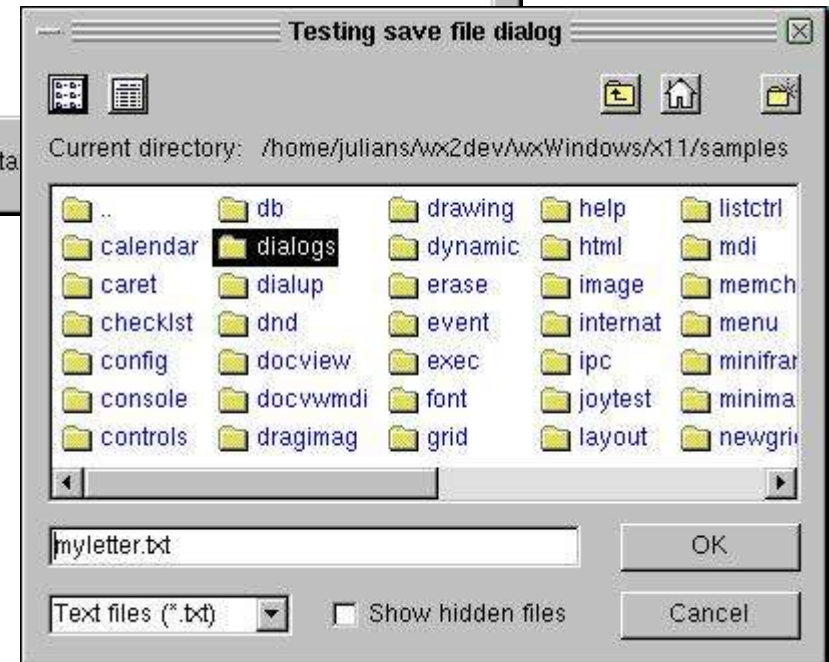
Testing save file dialog

ta

Current directory: /home/julians/wx2dev/wxWindows/x11/samples

| | | | | |
|---|---|---|---|---|
| .. | db | drawing | help | listctrl |
| calendar | dialogs | dynamic | html | mdi |
| caret | dialup | erase | image | memch |
| checklst | dnd | event | internat | menu |
| config | docview | exec | ipc | minifrar |
| console | docvwmdi | font | joytest | minima |
| controls | dragimag | grid | layout | newgri |

myletter.txt

OK

Text files (*.txt)

Show hidden files

Cancel